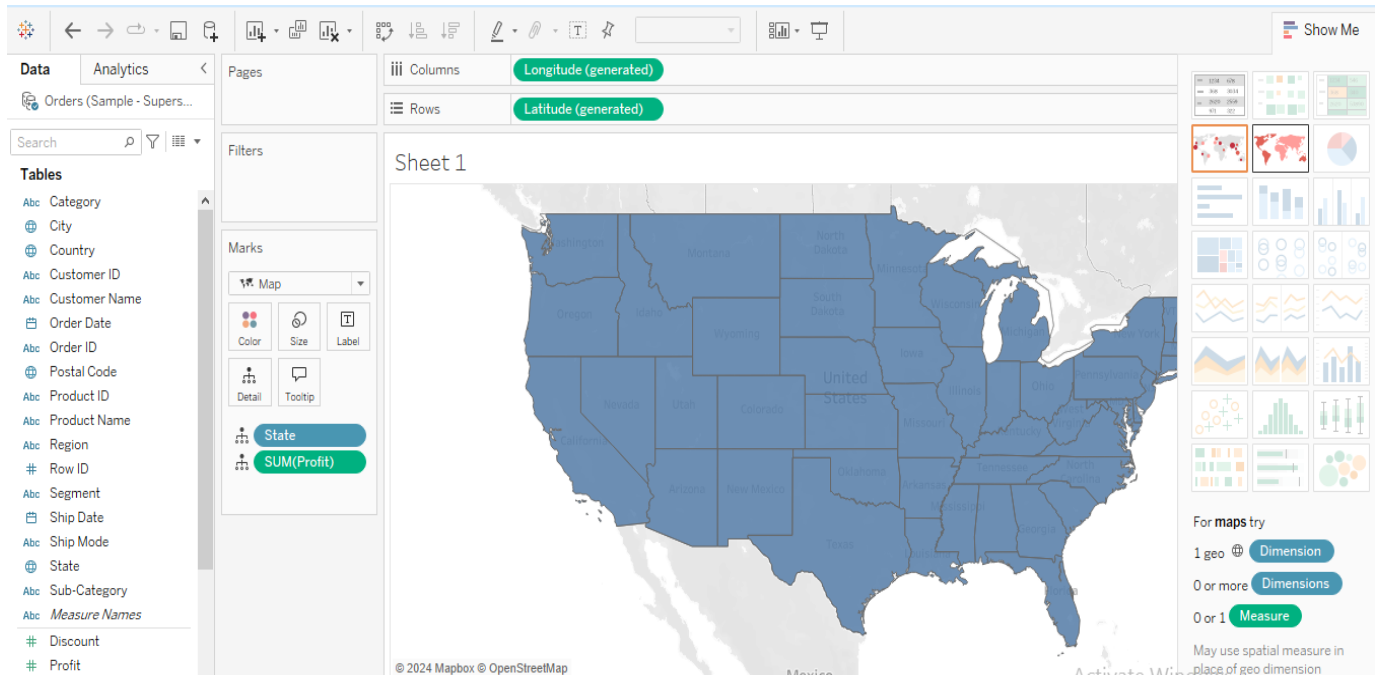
Show Me

Data | Analytics

Orders (Sample - Supers...

Search

Tables

Abc Category
City
Country
Abc Customer ID
Abc Customer Name
Order Date
Abc Order ID
Postal Code
Abc Product ID
Abc Product Name
Abc Region
# Row ID
Abc Segment
Ship Date
Abc Ship Mode
State
Abc Sub-Category
Abc Measure Names
# Discount
# Profit

Pages

Filters

Marks

Map

Color | Size | Label
Detail | Tooltip

State
SUM(Profit)

Columns: Longitude (generated)
Rows: Latitude (generated)

Sheet 1

Washington
Montana
North Dakota
Minnesota
Oregon
Idaho
South Dakota
Wisconsin
Michigan
New York
Wyoming
Iowa
Nebraska
Pennsylvania
Nevada
Utah
United States
Illinois
Ohio
California
Colorado
Kansas
Missouri
Kentucky
Virginia
Tennessee
North Carolina
Oklahoma
Arizona
New Mexico
Arkansas
Mississippi
Georgia
Texas
Florida
Mexico

© 2024 Mapbox © OpenStreetMap

Activate Win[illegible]

For maps try
1 geo Dimension
0 or more Dimensions
0 or 1 Measure

May use spatial measure in place of geo dimension